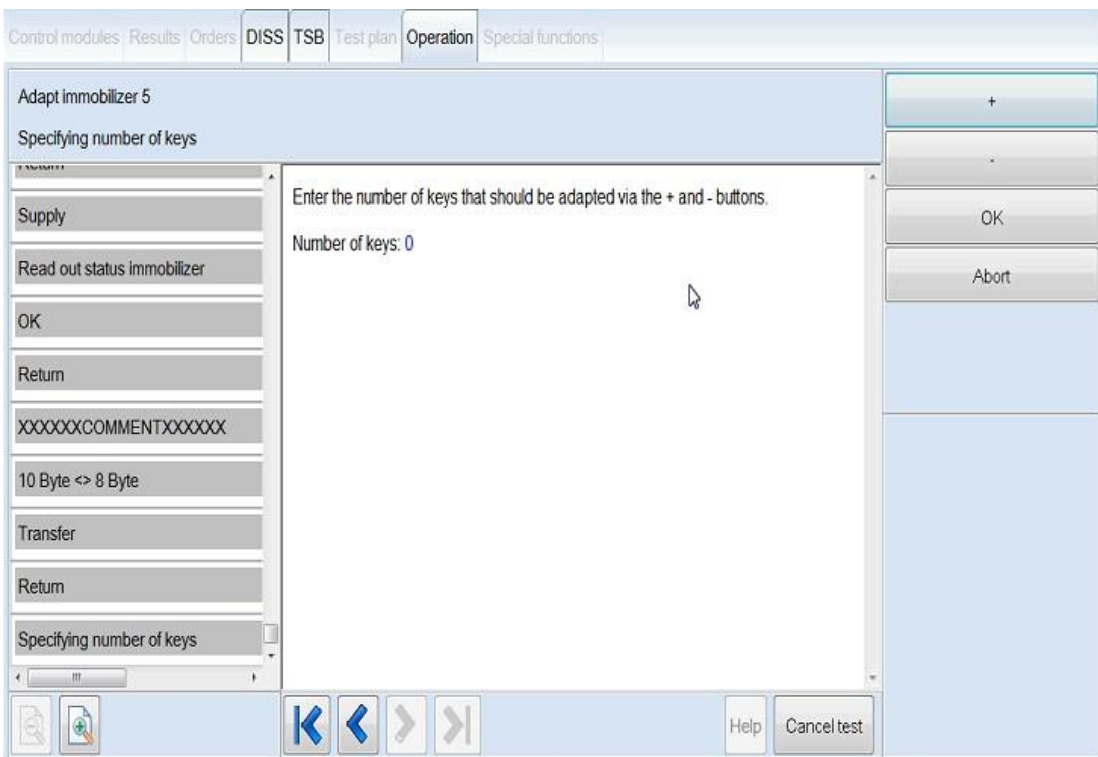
Control modules Results Orders DISS TSB Test plan Operation Special functions

Adapt immobilizer 5

Specifying number of keys

+

-

OK

Abort

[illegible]

Supply

Read out status immobilizer

OK

Return

XXXXXXCOMMENTXXXXXX

10 Byte <> 8 Byte

Transfer

Return

Specifying number of keys

Enter the number of keys that should be adapted via the + and - buttons.

Number of keys: 0

Help

Cancel test